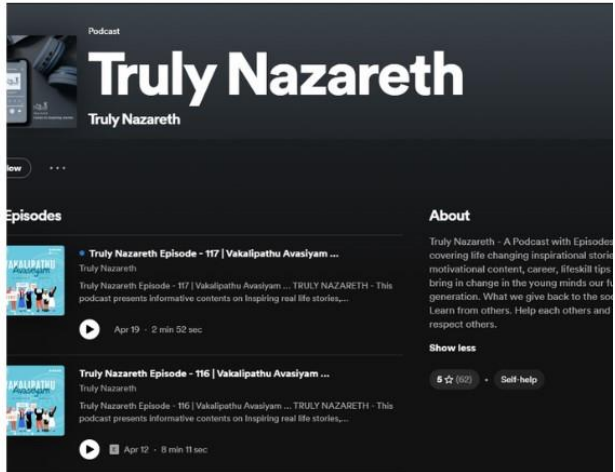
Podcast

Truly Nazareth

Truly Nazareth

llow

...

Episodes

VAKALIPATHU Avasiyam

Truly Nazareth Episode - 117 | Vakalipathu Avasiyam ...

Truly Nazareth

Truly Nazareth Episode - 117 | Vakalipathu Avasiyam ... TRULY NAZARETH - This podcast presents informative contents on Inspiring real life stories,...

Apr 19 · 2 min 52 sec

VAKALIPATHU Avasiyam

Truly Nazareth Episode - 116 | Vakalipathu Avasiyam ...

Truly Nazareth

Truly Nazareth Episode - 116 | Vakalipathu Avasiyam ... TRULY NAZARETH - This podcast presents informative contents on Inspiring real life stories,...

E Apr 12 · 8 min 11 sec

About

Truly Nazareth - A Podcast with Episodes covering life changing inspirational storie motivational content, career, lifeskill tips bring in change in the young minds our fu generation. What we give back to the soc Learn from others. Help each others and respect others.

Show less

5 ☆ (62) · Self-help